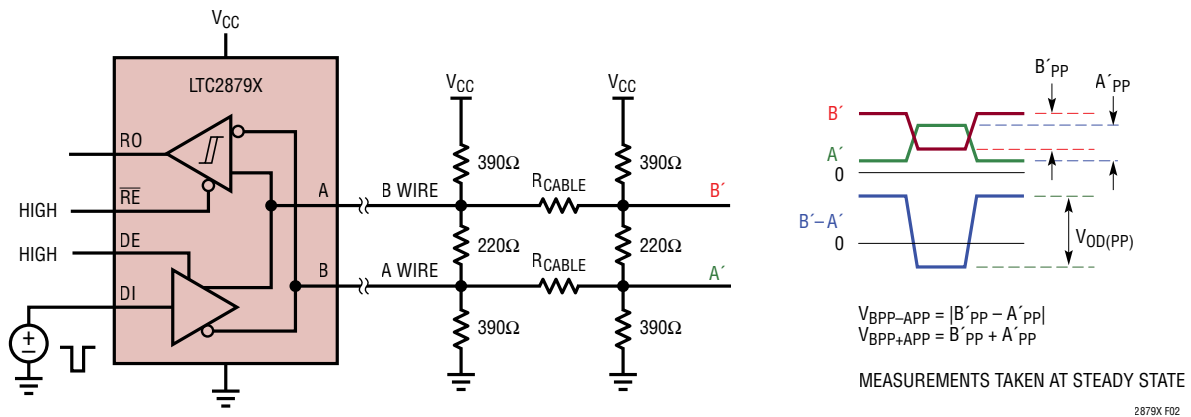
$V_{CC}$

LTC2879X

RO

$\overline{RE}$

HIGH

HIGH

DE

DI

A

B

B WIRE

A WIRE

$V_{CC}$

390Ω

220Ω

390Ω

$R_{CABLE}$

$R_{CABLE}$

$V_{CC}$

390Ω

220Ω

390Ω

B´

A´

B´

A´

0

B´– A´

0

$B´_{PP}$

$A´_{PP}$

$V_{OD(PP)}$

$V_{BPP–APP} = |B´_{PP} – A´_{PP}|$
$V_{BPP+APP} = B´_{PP} + A´_{PP}$

MEASUREMENTS TAKEN AT STEADY STATE

2879X F02